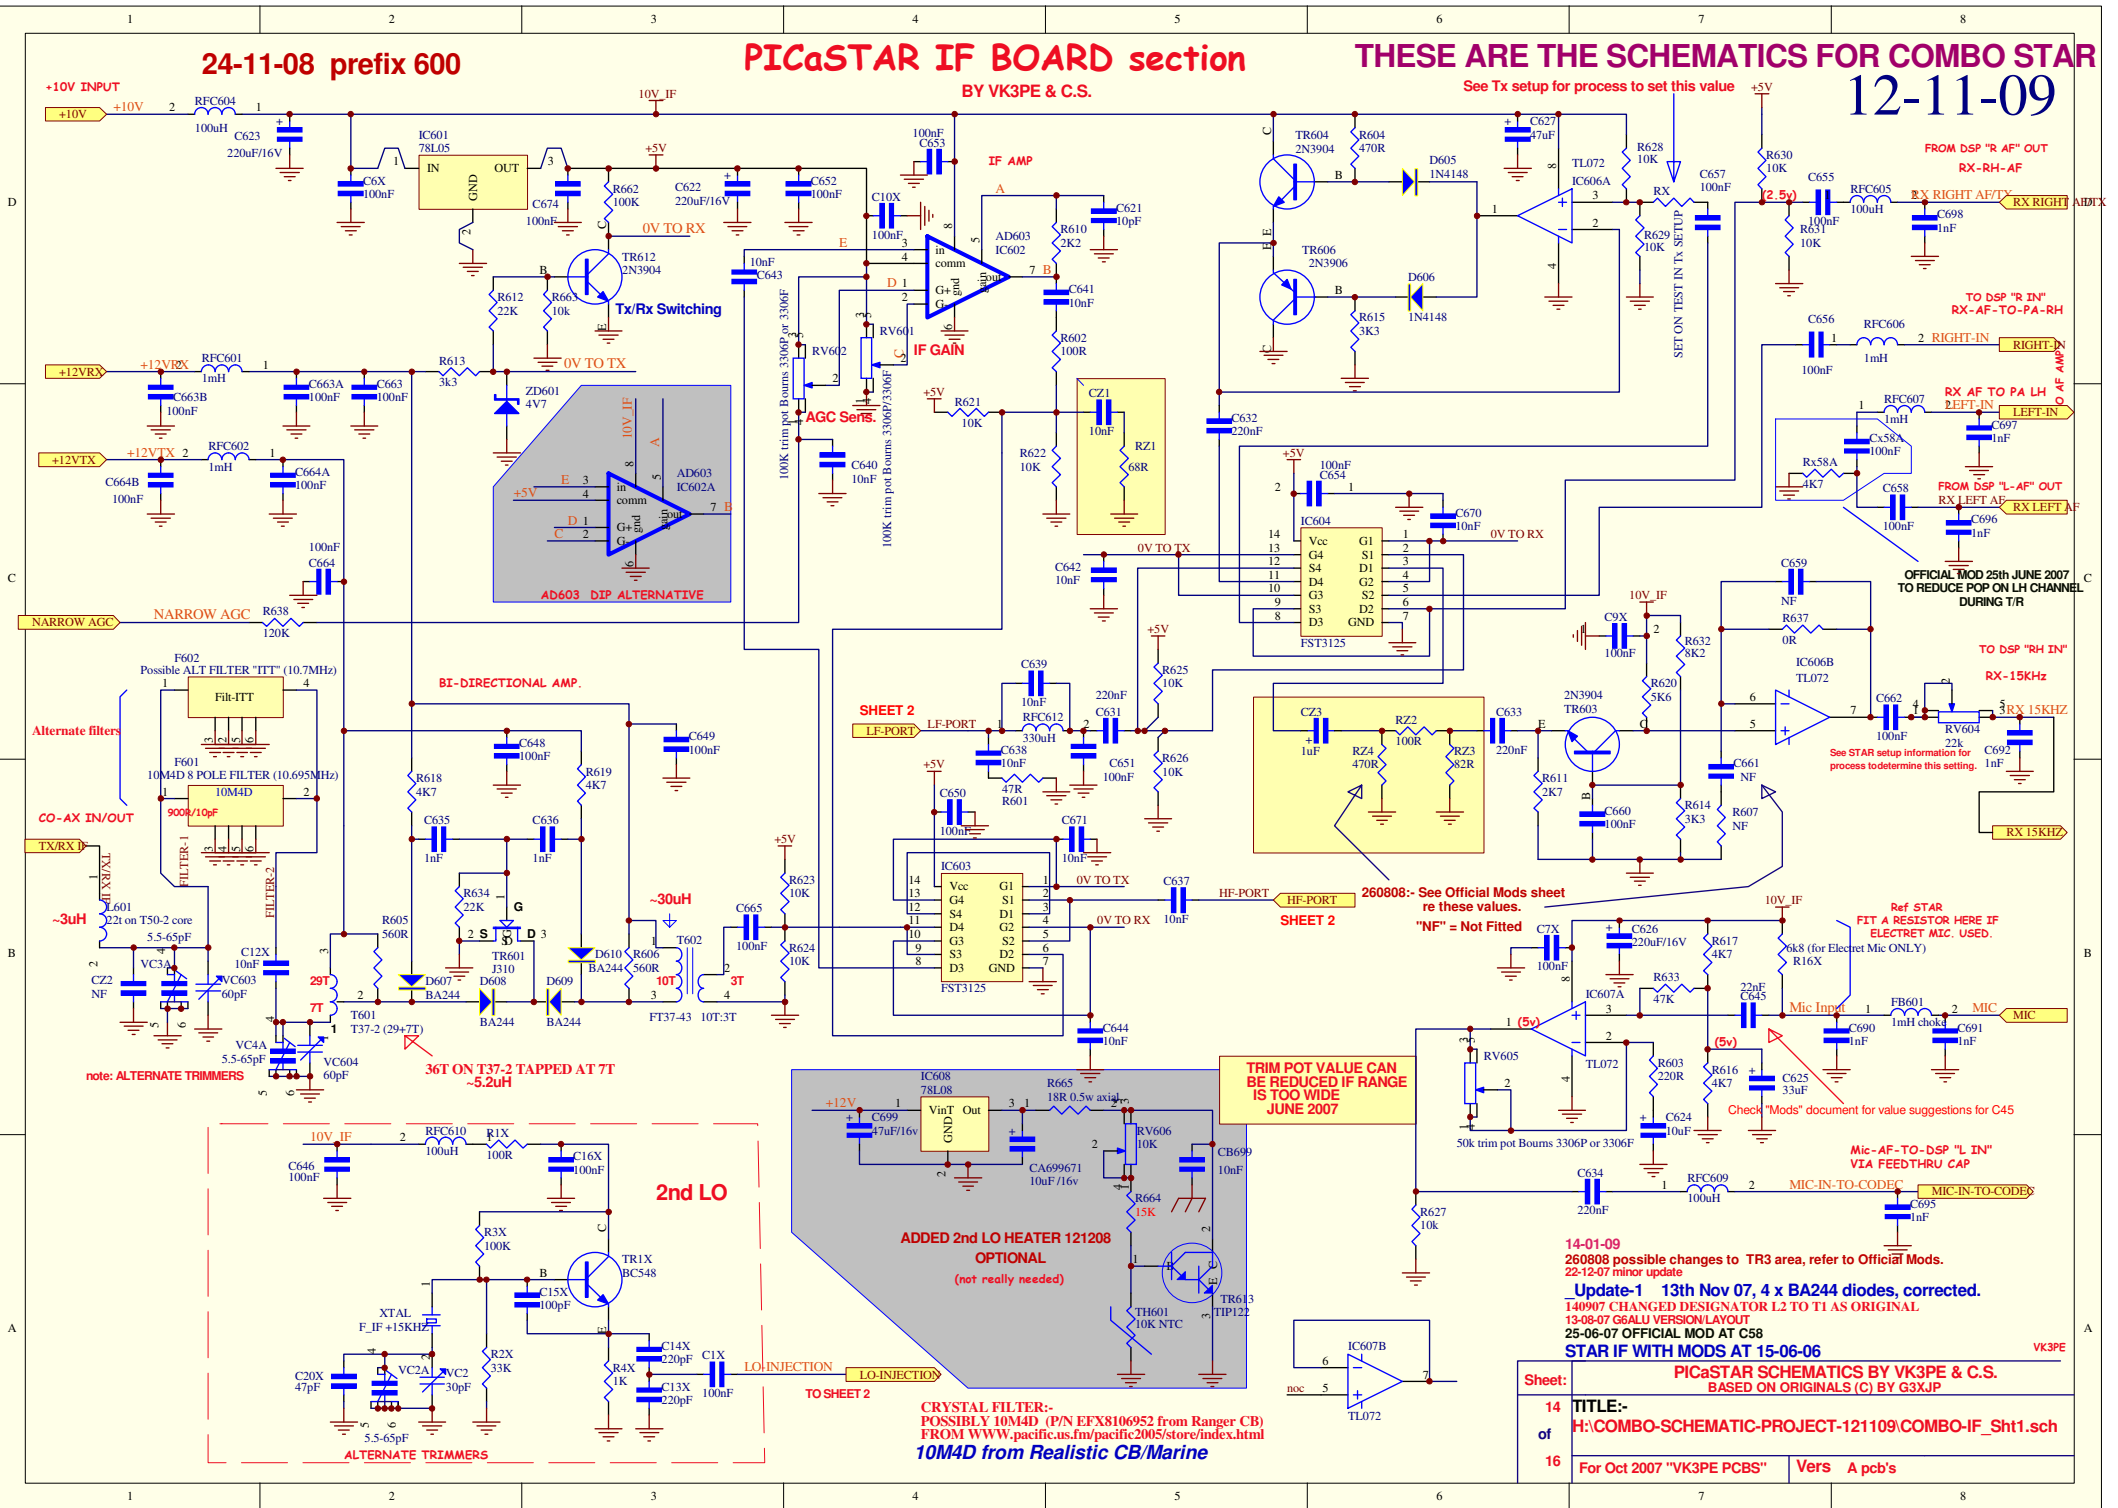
24-11-08 prefix 600

PICaSTAR IF BOARD section

BY VK3PE & C.S.

THESE ARE THE SCHEMATICS FOR COMBO STAR

12-11-09

See Tx setup for process to set this value

+10V INPUT

+10V

RFC604 100uH

C623 220uF/16V

IC601 78L05

IN OUT GND

C6X 100nF

C674 100nF

R662 100K

C622 220uF/16V

C652 100nF

0V TO RX

TR612 2N3904

Tx/Rx Switching

R612 22K

R663 10k

0V TO TX

10V_IF

100nF C653

C10X 100nF

IF AMP

AD603 IC602

R610 2K2

C621 10pF

C641 10nF

R602 100R

IF GAIN

RV601

RV602

AGC Sens.

C643 10nF

100K trim pot Bourns 3306P or 3306F

C640 10nF

+12VRX

RFC601 1mH

C663B 100nF

C663A 100nF

C663 100nF

R613 3k3

ZD601 4V7

+12VTX

RFC602 1mH

C664B 100nF

C664A 100nF

100nF C664

AD603 IC602A

AD603 DIP ALTERNATIVE

NARROW AGC

R638 120K

F602 Possible ALT FILTER "ITT" (10.7MHz)

Filt-ITT

Alternate filters

F601 10M4D 8 POLE FILTER (10.695MHz)

10M4D

900R/10pF

CO-AX IN/OUT

TX/RX IF

L601 22t on T50-2 core

~3uH

5.5-65pF

CZ2 NF

VC3A

VC603 60pF

C12X 10nF

FILTER-1

FILTER-2

29T

7T

T601 T37-2 (29+7T)

VC4A 5.5-65pF

VC604 60pF

note: ALTERNATE TRIMMERS

36T ON T37-2 TAPPED AT 7T ~5.2uH

BI-DIRECTIONAL AMP.

C648 100nF

C649 100nF

R618 4K7

R619 4K7

C635 1nF

C636 1nF

R634 22K

R605 560R

TR601 J310

D607 BA244

D608 BA244

D609 BA244

D610 BA244

R606 560R

~30uH

T602

10T

3T

FT37-43 10T:3T

C665 100nF

R623 10K

R624 10K

IC603

FST3125

0V TO TX

0V TO RX

C637 10nF

HF-PORT

SHEET 2

260808:- See Official Mods sheet re these values.

"NF" = Not Fitted

LF-PORT

SHEET 2

C639 10nF

RFC612 330uH

C638 10nF

47R R601

C650 100nF

C671 10nF

220nF C631

C651 100nF

R625 10K

R626 10K

R621 10K

R622 10K

CZ1 10nF

RZ1 68R

C632 220nF

C642 10nF

C654 100nF

IC604

C670 10nF

FST3125

TR604 2N3904

R604 470R

D605 1N4148

TR606 2N3906

D606 1N4148

R615 3K3

C627 47uF

TL072 IC606A

R628 10K

C657 100nF

R629 10K

SET ON TEST IN Tx SETUP

R630 10K

(2.5v)

C655 100nF

R631 10K

RFC605 100uH

C698 1nF

RX RIGHT AF/TX

RX RIGHT AF/TX

FROM DSP "R AF" OUT RX-RH-AF

TO DSP "R IN" RX-AF-TO-PA-RH

C656 100nF

RFC606 1mH

RIGHT-IN

RX AF TO PA LH

RFC607 1mH

LEFT-IN

C697 1nF

Cx58A 100nF

Rx58A 4K7

FROM DSP "L-AF" OUT RX LEFT AF

C658 100nF

C696 1nF

RX LEFT AF

TO AF AMP

OFFICIAL MOD 25th JUNE 2007 TO REDUCE POP ON LH CHANNEL DURING T/R

C659 NF

R637 0R

C9X 100nF

R632 8K2

R620 5K6

IC606B TL072

C662 100nF

RV604 22k

TO DSP "RH IN" RX-15KHz

RX 15KHZ

See STAR setup information for process todetermine this setting.

C692 1nF

RX 15KHZ

CZ3 1uF

RZ2 100R

RZ4 470R

RZ3 82R

C633 220nF

2N3904 TR603

R611 2K7

C660 100nF

R614 3K3

R607 NF

C661 NF

10V_IF

Ref STAR FIT A RESISTOR HERE IF ELECTRET MIC. USED.

C7X 100nF

C626 220uF/16V

R617 4K7

6k8 (for Electret Mic ONLY) R16X

R633 47K

IC607A

22nF C645

Mic Input

FB601 1mH choke

MIC

C690 1nF

C691 1nF

RV605

TL072

R603 220R

R616 4K7

(5v)

C625 33uF

C624 10uF

50k trim pot Bourns 3306P or 3306F

Check "Mods" document for value suggestions for C45

Mic-AF-TO-DSP "L IN" VIA FEEDTHRU CAP

C634 220nF

RFC609 100uH

MIC-IN-TO-CODEC

MIC-IN-TO-CODEC

C695 1nF

R627 10k

IC607B

TL072

noc

TRIM POT VALUE CAN BE REDUCED IF RANGE IS TOO WIDE JUNE 2007

IC608 78L08

+12V

C699 47uF/16v

VinT Out GND

R665 18R 0.5w axial

RV606 10K

CB699 10nF

CA699671 10uF /16v

R664 15K

ADDED 2nd LO HEATER 121208 OPTIONAL (not really needed)

TH601 10K NTC

TR613 TIP122

C644 10nF

10V_IF

RFC610 100uH

R1X 100R

C16X 100nF

C646 100nF

2nd LO

R3X 100K

TR1X BC548

C15X 100pF

XTAL F_IF +15KHZ

R2X 33K

C14X 220pF

C13X 220pF

R4X 1K

C1X 100nF

LO-INJECTION

LO-INJECTION

TO SHEET 2

C20X 47pF

VC2A

VC2 30pF

5.5-65pF

ALTERNATE TRIMMERS

CRYSTAL FILTER:- POSSIBLY 10M4D (P/N EFX8106952 from Ranger CB) FROM WWW.pacific.us.fm/pacific2005/store/index.html

10M4D from Realistic CB/Marine

14-01-09

260808 possible changes to TR3 area, refer to Official Mods.

22-12-07 minor update

_Update-1 13th Nov 07, 4 x BA244 diodes, corrected.

140907 CHANGED DESIGNATOR L2 TO T1 AS ORIGINAL

13-08-07 G6ALU VERSION/LAYOUT

25-06-07 OFFICIAL MOD AT C58

STAR IF WITH MODS AT 15-06-06

VK3PE

Sheet: 14 of 16

PICaSTAR SCHEMATICS BY VK3PE & C.S. BASED ON ORIGINALS (C) BY G3XJP

TITLE:-

H:\COMBO-SCHEMATIC-PROJECT-121109\COMBO-IF_Sht1.sch

For Oct 2007 "VK3PE PCBS"

Vers A pcb's

1 2 3 4 5 6 7 8

D C B A